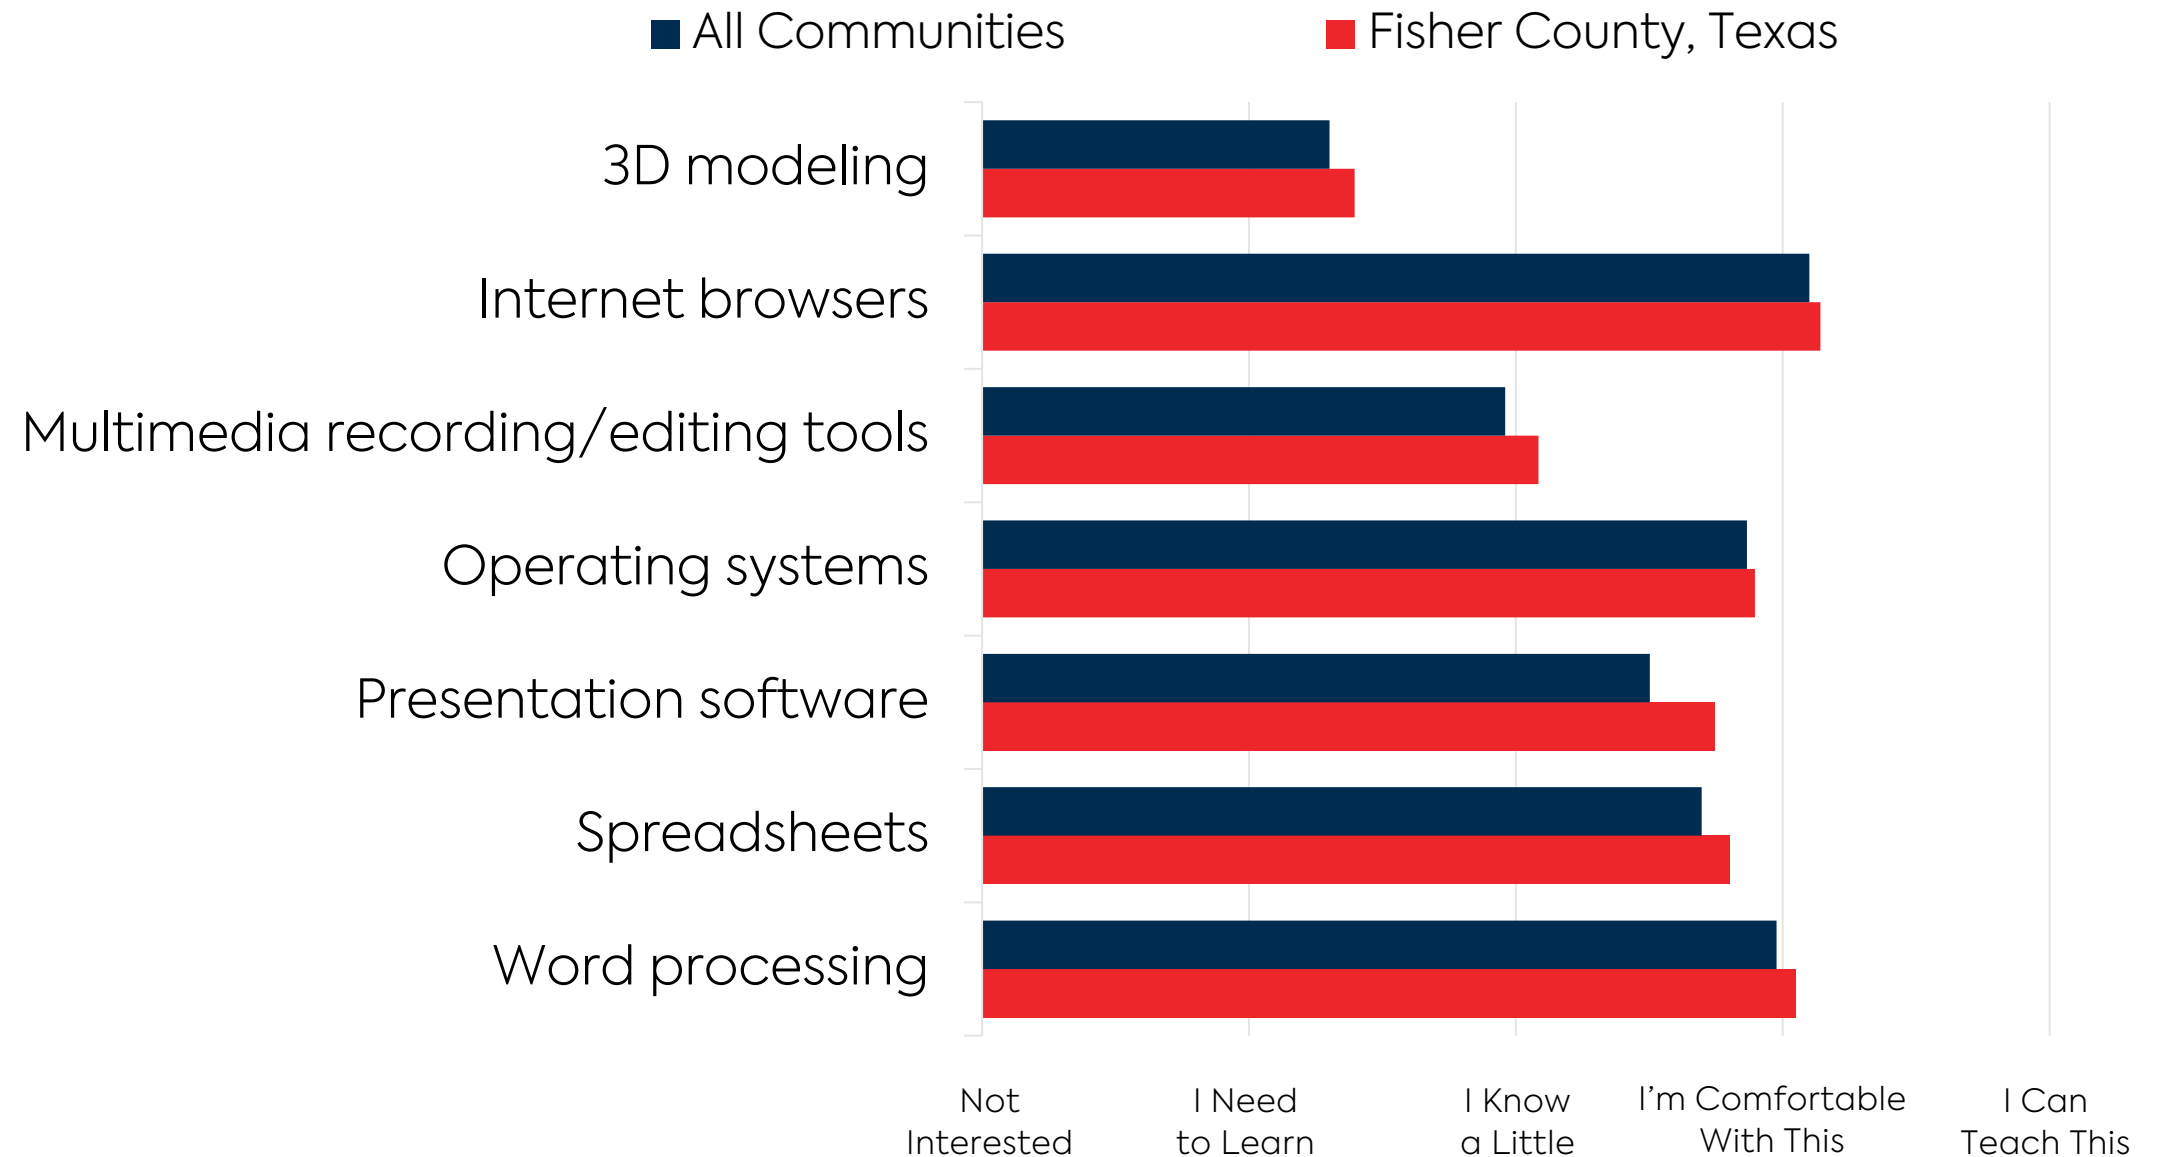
All Communities
Fisher County, Texas

3D modeling
Internet browsers
Multimedia recording/editing tools
Operating systems
Presentation software
Spreadsheets
Word processing

Not Interested
I Need to Learn
I Know a Little
I’m Comfortable With This
I Can Teach This